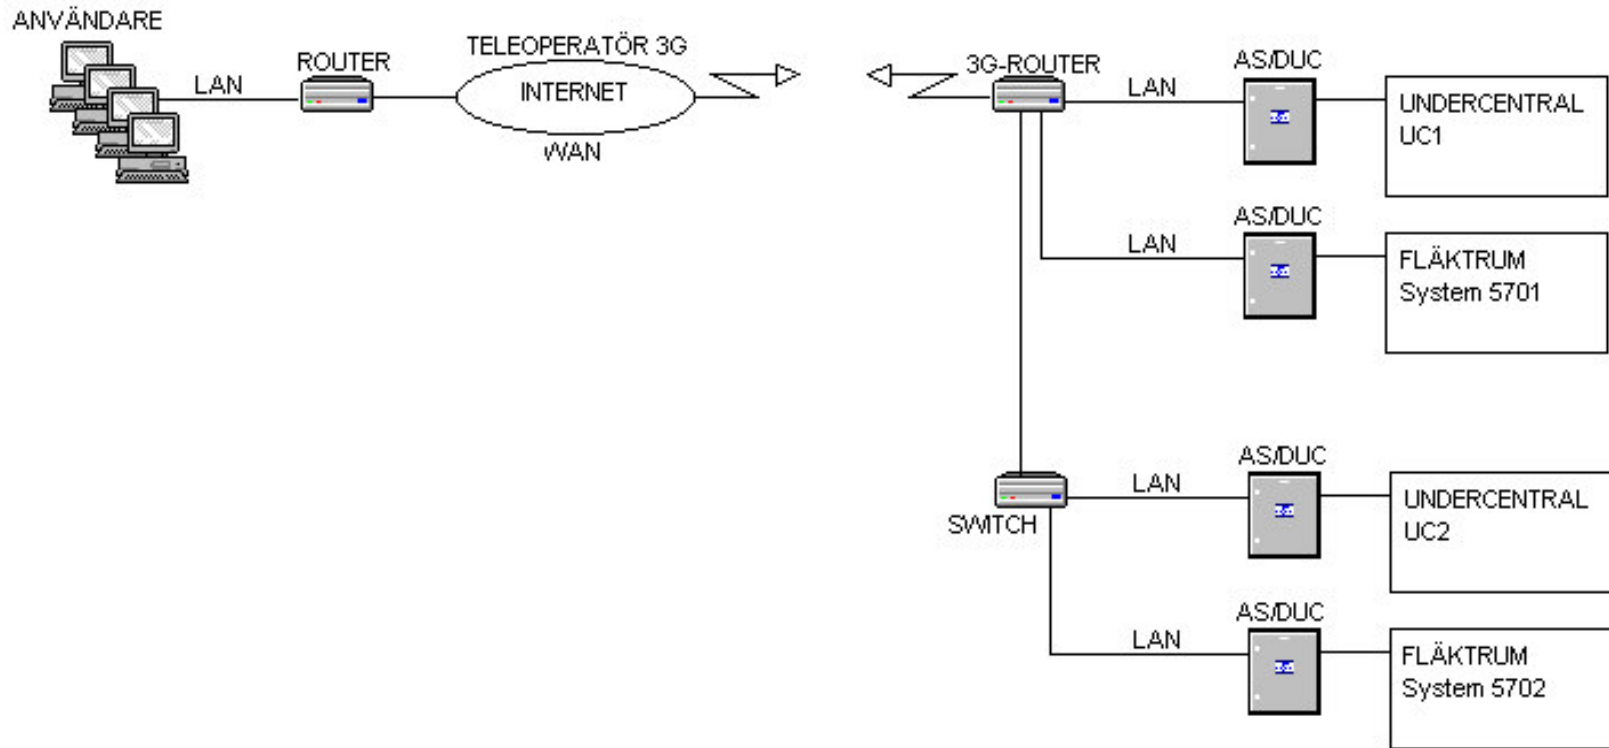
ANVÄNDARE

LAN

ROUTER

TELEOPERATÖR 3G

INTERNET

WAN

3G-ROUTER

LAN

AS/DUC

UNDERCENTRAL UC1

LAN

AS/DUC

FLÄKTRUM System 5701

SWITCH

LAN

AS/DUC

UNDERCENTRAL UC2

LAN

AS/DUC

FLÄKTRUM System 5702